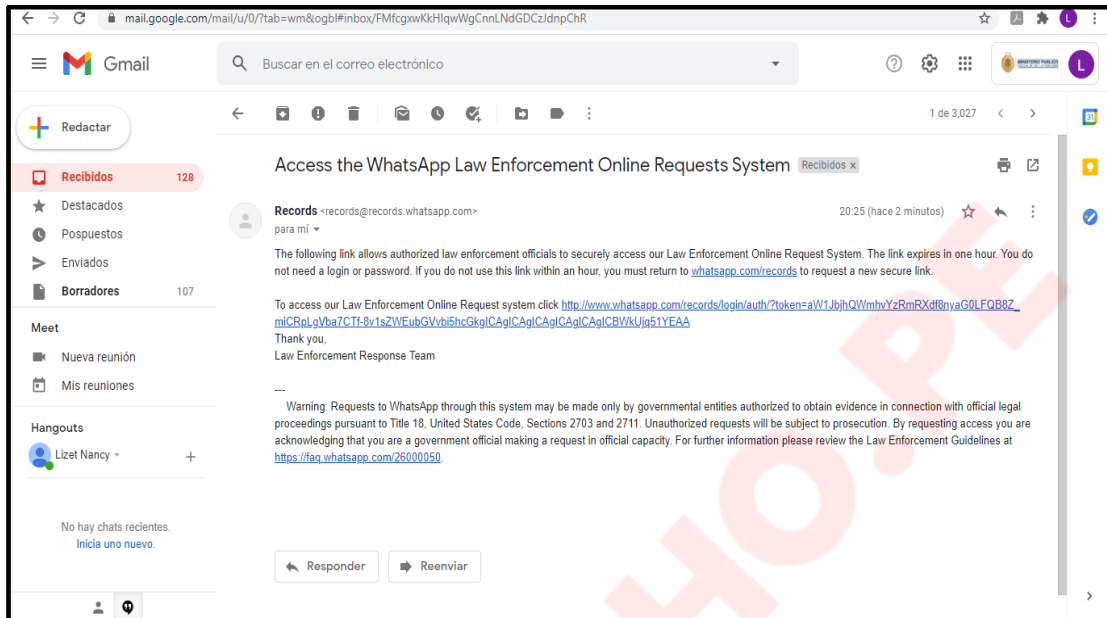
mail.google.com/mail/u/0/?tab=wm&ogbl#inbox/FMfcgxwKkHlqwWgCnnLNdGDCzJdnpChR

Gmail

Buscar en el correo electrónico

L

Redactar

Recibidos 128

Destacados

Pospuestos

Enviados

Borradores 107

Meet

Nueva reunión

Mis reuniones

Hangouts

Lizet Nancy

No hay chats recientes.
Inicia uno nuevo.

1 de 3,027

Access the WhatsApp Law Enforcement Online Requests System Recibidos ×

Records <records@records.whatsapp.com>
para mí

20:25 (hace 2 minutos)

The following link allows authorized law enforcement officials to securely access our Law Enforcement Online Request System. The link expires in one hour. You do not need a login or password. If you do not use this link within an hour, you must return to whatsapp.com/records to request a new secure link.

To access our Law Enforcement Online Request system click http://www.whatsapp.com/records/login/auth/?token=aW1JbjhQWmhvYzRmRXdf8nyaG0LFQB8Z_miCRpLgVba7CTf-8v1sZWEubGVvbi5hcGkgICAgICAgICAgICAgICBWkUjq51YEAA
Thank you,
Law Enforcement Response Team

---
Warning: Requests to WhatsApp through this system may be made only by governmental entities authorized to obtain evidence in connection with official legal proceedings pursuant to Title 18, United States Code, Sections 2703 and 2711. Unauthorized requests will be subject to prosecution. By requesting access you are acknowledging that you are a government official making a request in official capacity. For further information please review the Law Enforcement Guidelines at https://faq.whatsapp.com/26000050.

Responder

Reenviar

HO.PE